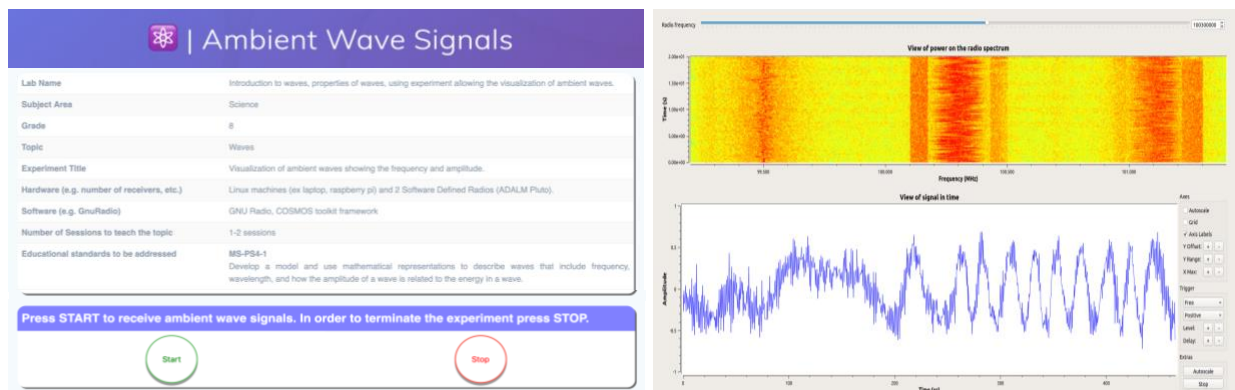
| Ambient Wave Signals

| Lab Name | Introduction to waves, properties of waves, using experiment allowing the visualization of ambient waves. |
|---|---|
| Subject Area | Science |
| Grade | 8 |
| Topic | Waves |
| Experiment Title | Visualization of ambient waves showing the frequency and amplitude. |
| Hardware (e.g. number of receivers, etc.) | Linux machines (ex laptop, raspberry pi) and 2 Software Defined Radios (ADALM Pluto). |
| Software (e.g. GnuRadio) | GNU Radio, COSMOS toolkit framework |
| Number of Sessions to teach the topic | 1-2 sessions |
| Educational standards to be addressed | MS-PS4-1 Develop a model and use mathematical representations to describe waves that include frequency, wavelength, and how the amplitude of a wave is related to the energy in a wave. |

Press START to receive ambient wave signals. In order to terminate the experiment press STOP.

Start

Stop

Radio frequency

100300000

View of power on the radio spectrum

Time (s)

Frequency (MHz)

99.000

100.000

101.000

View of signal in time

Amplitude

Time (ms)

Axes

Autoscale

Grid

Axis Labels

Y Offset

Y Range

X Max

Trigger

Free

Positive

Level

Delay

Extras

Autoscale

Stop